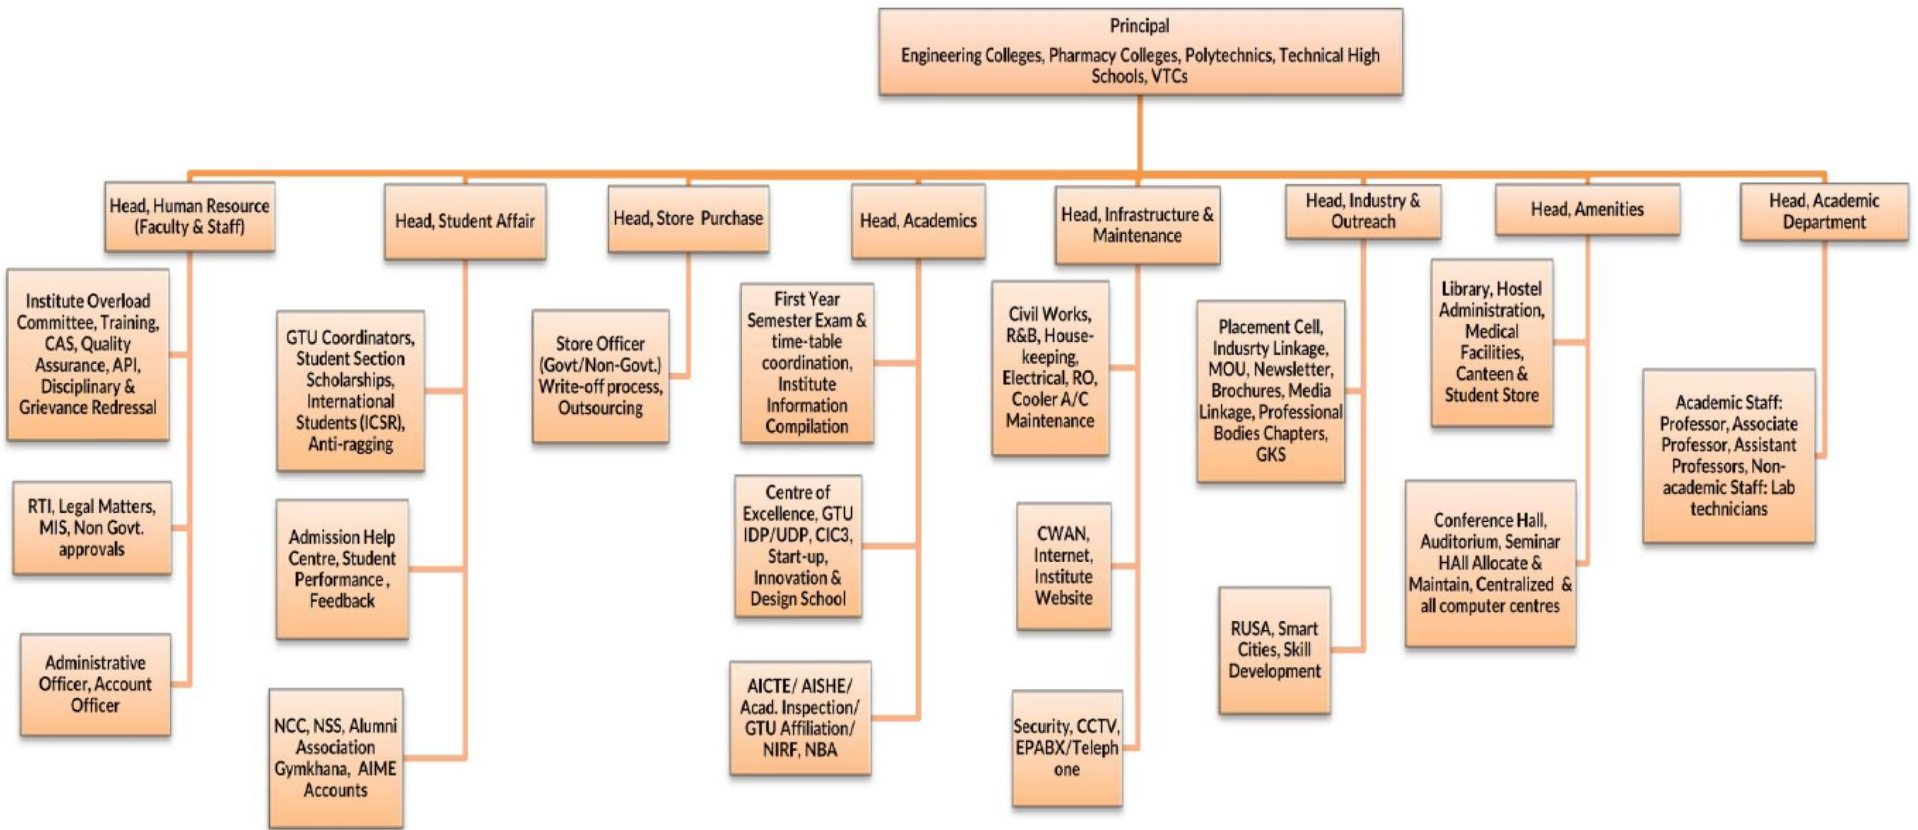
Principal
Engineering Colleges, Pharmacy Colleges, Polytechnics, Technical High Schools, VTCs

Head, Human Resource (Faculty & Staff)

Institute Overload Committee, Training, CAS, Quality Assurance, API, Disciplinary & Grievance Redressal

RTI, Legal Matters, MIS, Non Govt. approvals

Administrative Officer, Account Officer

Head, Student Affair

GTU Coordinators, Student Section Scholarships, International Students (ICSR), Anti-ragging

Admission Help Centre, Student Performance , Feedback

NCC, NSS, Alumni Association Gymkhana, AIME Accounts

Head, Store Purchase

Store Officer (Govt/Non-Govt.) Write-off process, Outsourcing

Head, Academics

First Year Semester Exam & time-table coordination, Institute Information Compilation

Centre of Excellence, GTU IDP/UDP, CIC3, Start-up, Innovation & Design School

AICTE/ AISHE/ Acad. Inspection/ GTU Affiliation/ NIRF, NBA

Head, Infrastructure & Maintenance

Civil Works, R&B, House-keeping, Electrical, RO, Cooler A/C Maintenance

CWAN, Internet, Institute Website

Security, CCTV, EPABX/Telephone

Head, Industry & Outreach

Placement Cell, Indusrty Linkage, MOU, Newsletter, Brochures, Media Linkage, Professional Bodies Chapters, GKS

RUSA, Smart Cities, Skill Development

Head, Amenities

Library, Hostel Administration, Medical Facilities, Canteen & Student Store

Conference Hall, Auditorium, Seminar HAll Allocate & Maintain, Centralized & all computer centres

Head, Academic Department

Academic Staff: Professor, Associate Professor, Assistant Professors, Non-academic Staff: Lab technicians